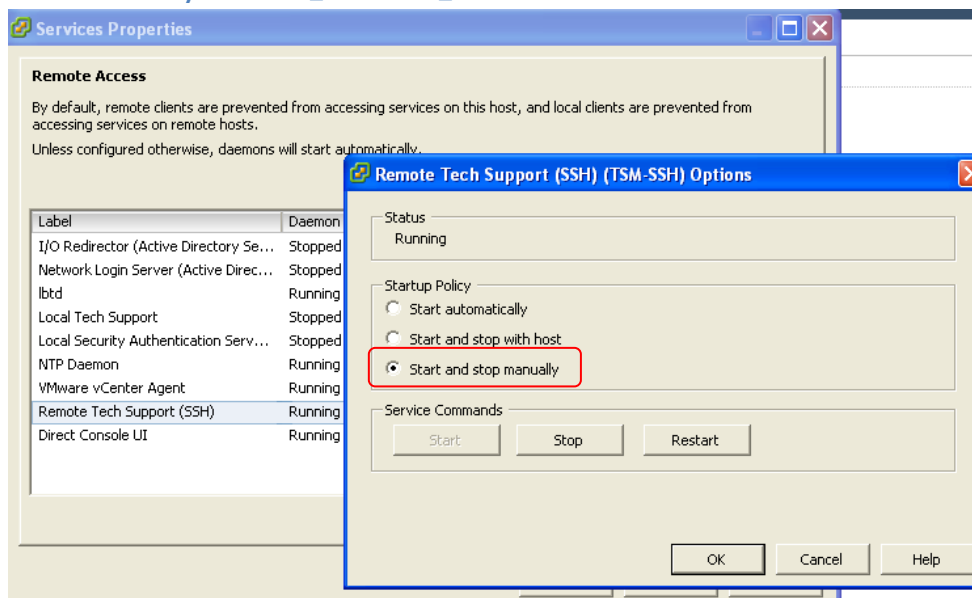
Services Properties

Remote Access

By default, remote clients are prevented from accessing services on this host, and local clients are prevented from accessing services on remote hosts.

Unless configured otherwise, daemons will start automatically.

| Label | Daemon |
|---|---|
| I/O Redirector (Active Directory Se... | Stopped |
| Network Login Server (Active Direc... | Stopped |
| lbtd | Running |
| Local Tech Support | Stopped |
| Local Security Authentication Serv... | Stopped |
| NTP Daemon | Running |
| VMware vCenter Agent | Running |
| Remote Tech Support (SSH) | Running |
| Direct Console UI | Running |

Remote Tech Support (SSH) (TSM-SSH) Options

Status
Running

Startup Policy
Start automatically
Start and stop with host
Start and stop manually

Service Commands
Start
Stop
Restart

OK
Cancel
Help